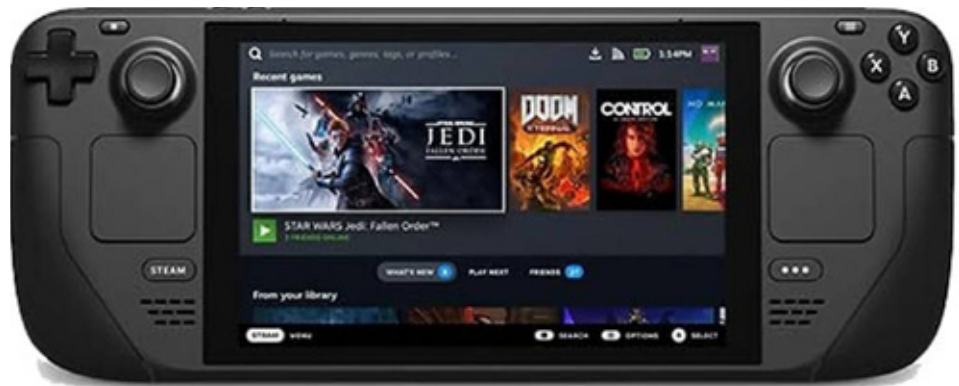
Search for games, genres, tags, or profiles...

3:14PM

Recent games

STAR WARS
JEDI
FALLEN ORDER

DOOM
ETERNAL

CONTROL

STAR WARS Jedi: Fallen Order™
3 FRIENDS ONLINE

WHAT'S NEW 6
PLAY NEXT
FRIENDS 27

From your library

STEAM MENU
SEARCH
OPTIONS
SELECT

STEAM

•••

Y
X
B
A